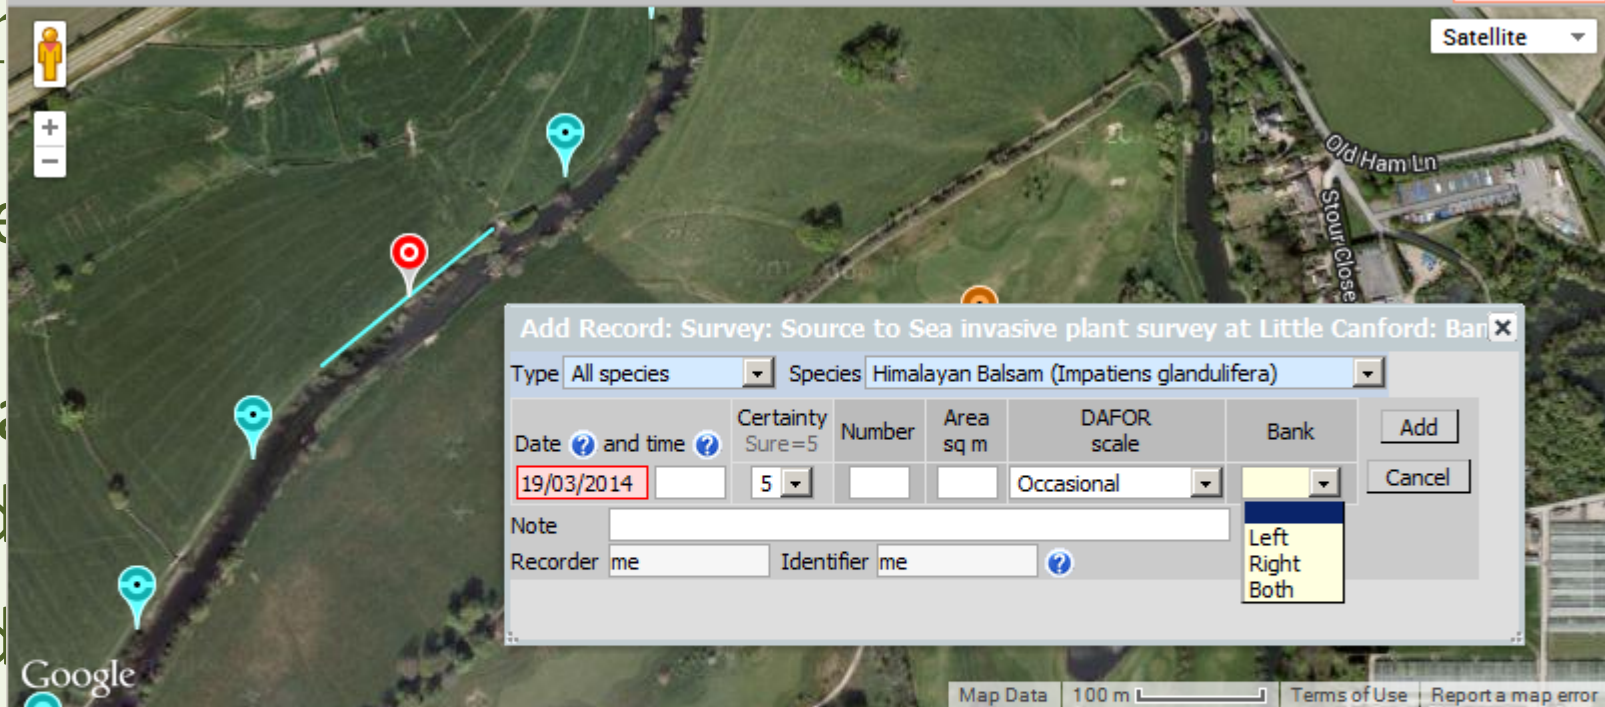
Satellite

+
−

Old Ham Ln

Stour Close

Add Record: Survey: Source to Sea invasive plant survey at Little Canford: Ban

Type All species

Species Himalayan Balsam (Impatiens glandulifera)

| Date ? and time ? | Certainty Sure=5 | Number | Area sq m | DAFOR scale | Bank |
|---|---|---|---|---|---|
| 19/03/2014 | 5 | | | Occasional | |

Add

Cancel

Left
Right
Both

Note

Recorder me

Identifier me

?

Google

Map Data 100 m Terms of Use Report a map error